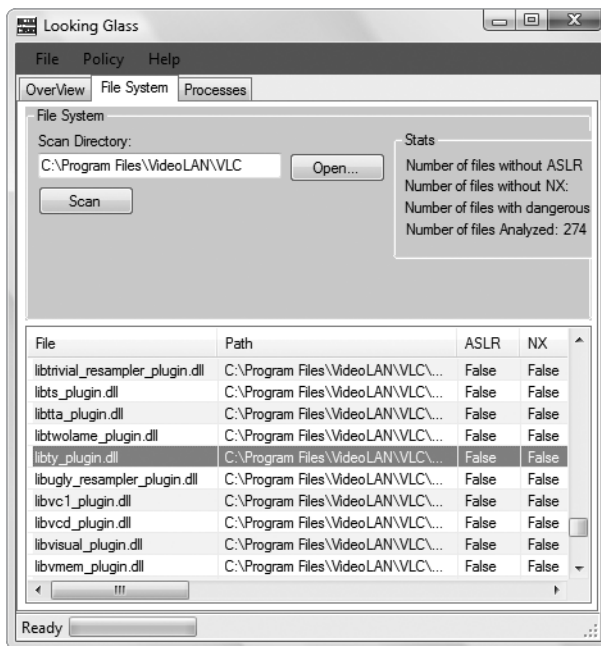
Looking Glass

File Policy Help

OverView File System Processes

File System

Scan Directory:

C:\Program Files\VideoLAN\VLC

Open...

Scan

Stats

Number of files without ASLR

Number of files without NX:

Number of files with dangerous

Number of files Analyzed: 274

| File | Path | ASLR | NX |
|---|---|---|---|
| libtrivial_resampler_plugin.dll | C:\Program Files\VideoLAN\VLC\... | False | False |
| libts_plugin.dll | C:\Program Files\VideoLAN\VLC\... | False | False |
| libtta_plugin.dll | C:\Program Files\VideoLAN\VLC\... | False | False |
| libtwolame_plugin.dll | C:\Program Files\VideoLAN\VLC\... | False | False |
| libty_plugin.dll | C:\Program Files\VideoLAN\VLC\... | False | False |
| libugly_resampler_plugin.dll | C:\Program Files\VideoLAN\VLC\... | False | False |
| libvc1_plugin.dll | C:\Program Files\VideoLAN\VLC\... | False | False |
| libvcd_plugin.dll | C:\Program Files\VideoLAN\VLC\... | False | False |
| libvisual_plugin.dll | C:\Program Files\VideoLAN\VLC\... | False | False |
| libvmem_plugin.dll | C:\Program Files\VideoLAN\VLC\... | False | False |

Ready